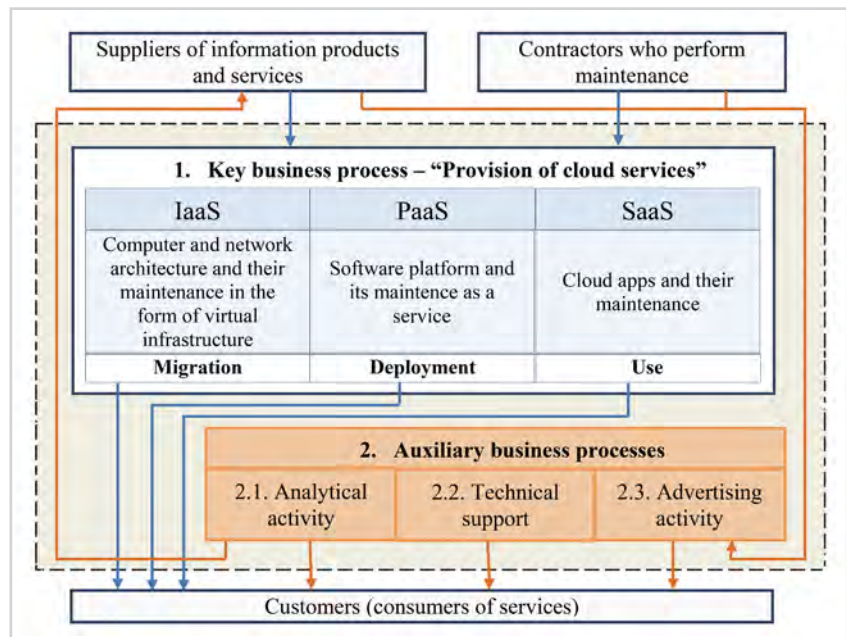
Suppliers of information products and services

Contractors who perform maintenance

1. Key business process – “Provision of cloud services”

| IaaS | PaaS | SaaS |
|---|---|---|
| Computer and network architecture and their maintenance in the form of virtual infrastructure | Software platform and its maintence as a service | Cloud apps and their maintenance |
| **Migration** | **Deployment** | **Use** |

2. Auxiliary business processes

| 2.1. Analytical activity | 2.2. Technical support | 2.3. Advertising activity |
|---|---|---|

Customers (consumers of services)